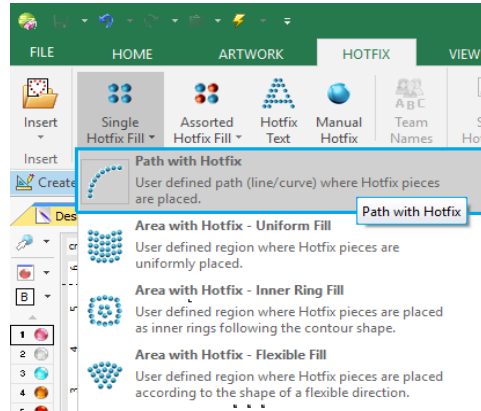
FILE
HOME
ARTWORK
HOTFIX
VIEW

Insert
Single Hotfix Fill
Assorted Hotfix Fill
Hotfix Text
Manual Hotfix
Team Names

Insert
Create
Des

B

1
2
3
4

Path with Hotfix
User defined path (line/curve) where Hotfix pieces are placed.

Path with Hotfix

Area with Hotfix - Uniform Fill
User defined region where Hotfix pieces are uniformly placed.

Area with Hotfix - Inner Ring Fill
User defined region where Hotfix pieces are placed as inner rings following the contour shape.

Area with Hotfix - Flexible Fill
User defined region where Hotfix pieces are placed according to the shape of a flexible direction.